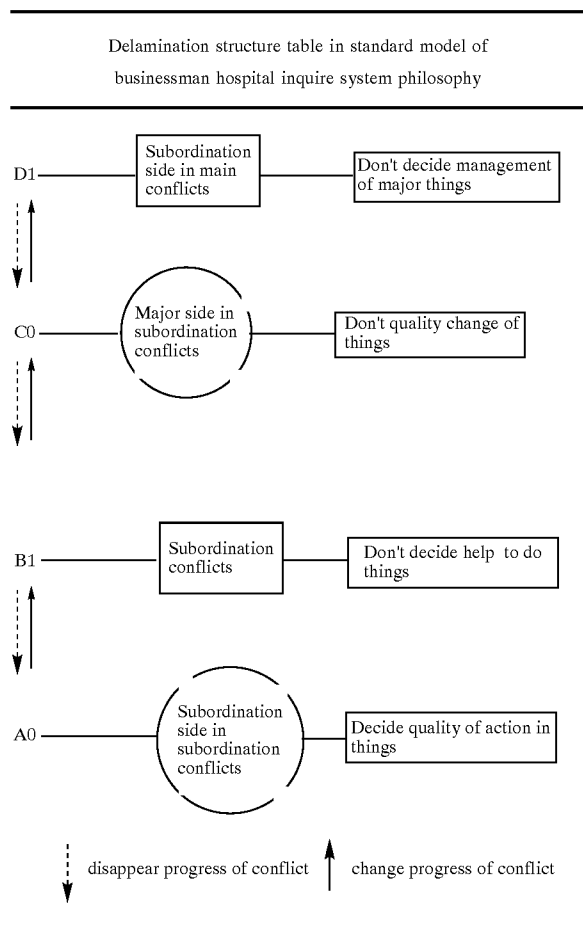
Delamination structure table in standard model of businessman hospital inquire system philosophy

D1

Subordination side in main conflicts

Don't decide management of major things

C0

Major side in subordination conflicts

Don't quality change of things

B1

Subordination conflicts

Don't decide help to do things

A0

Subordination side in subordination conflicts

Decide quality of action in things

disappear progress of conflict

change progress of conflict